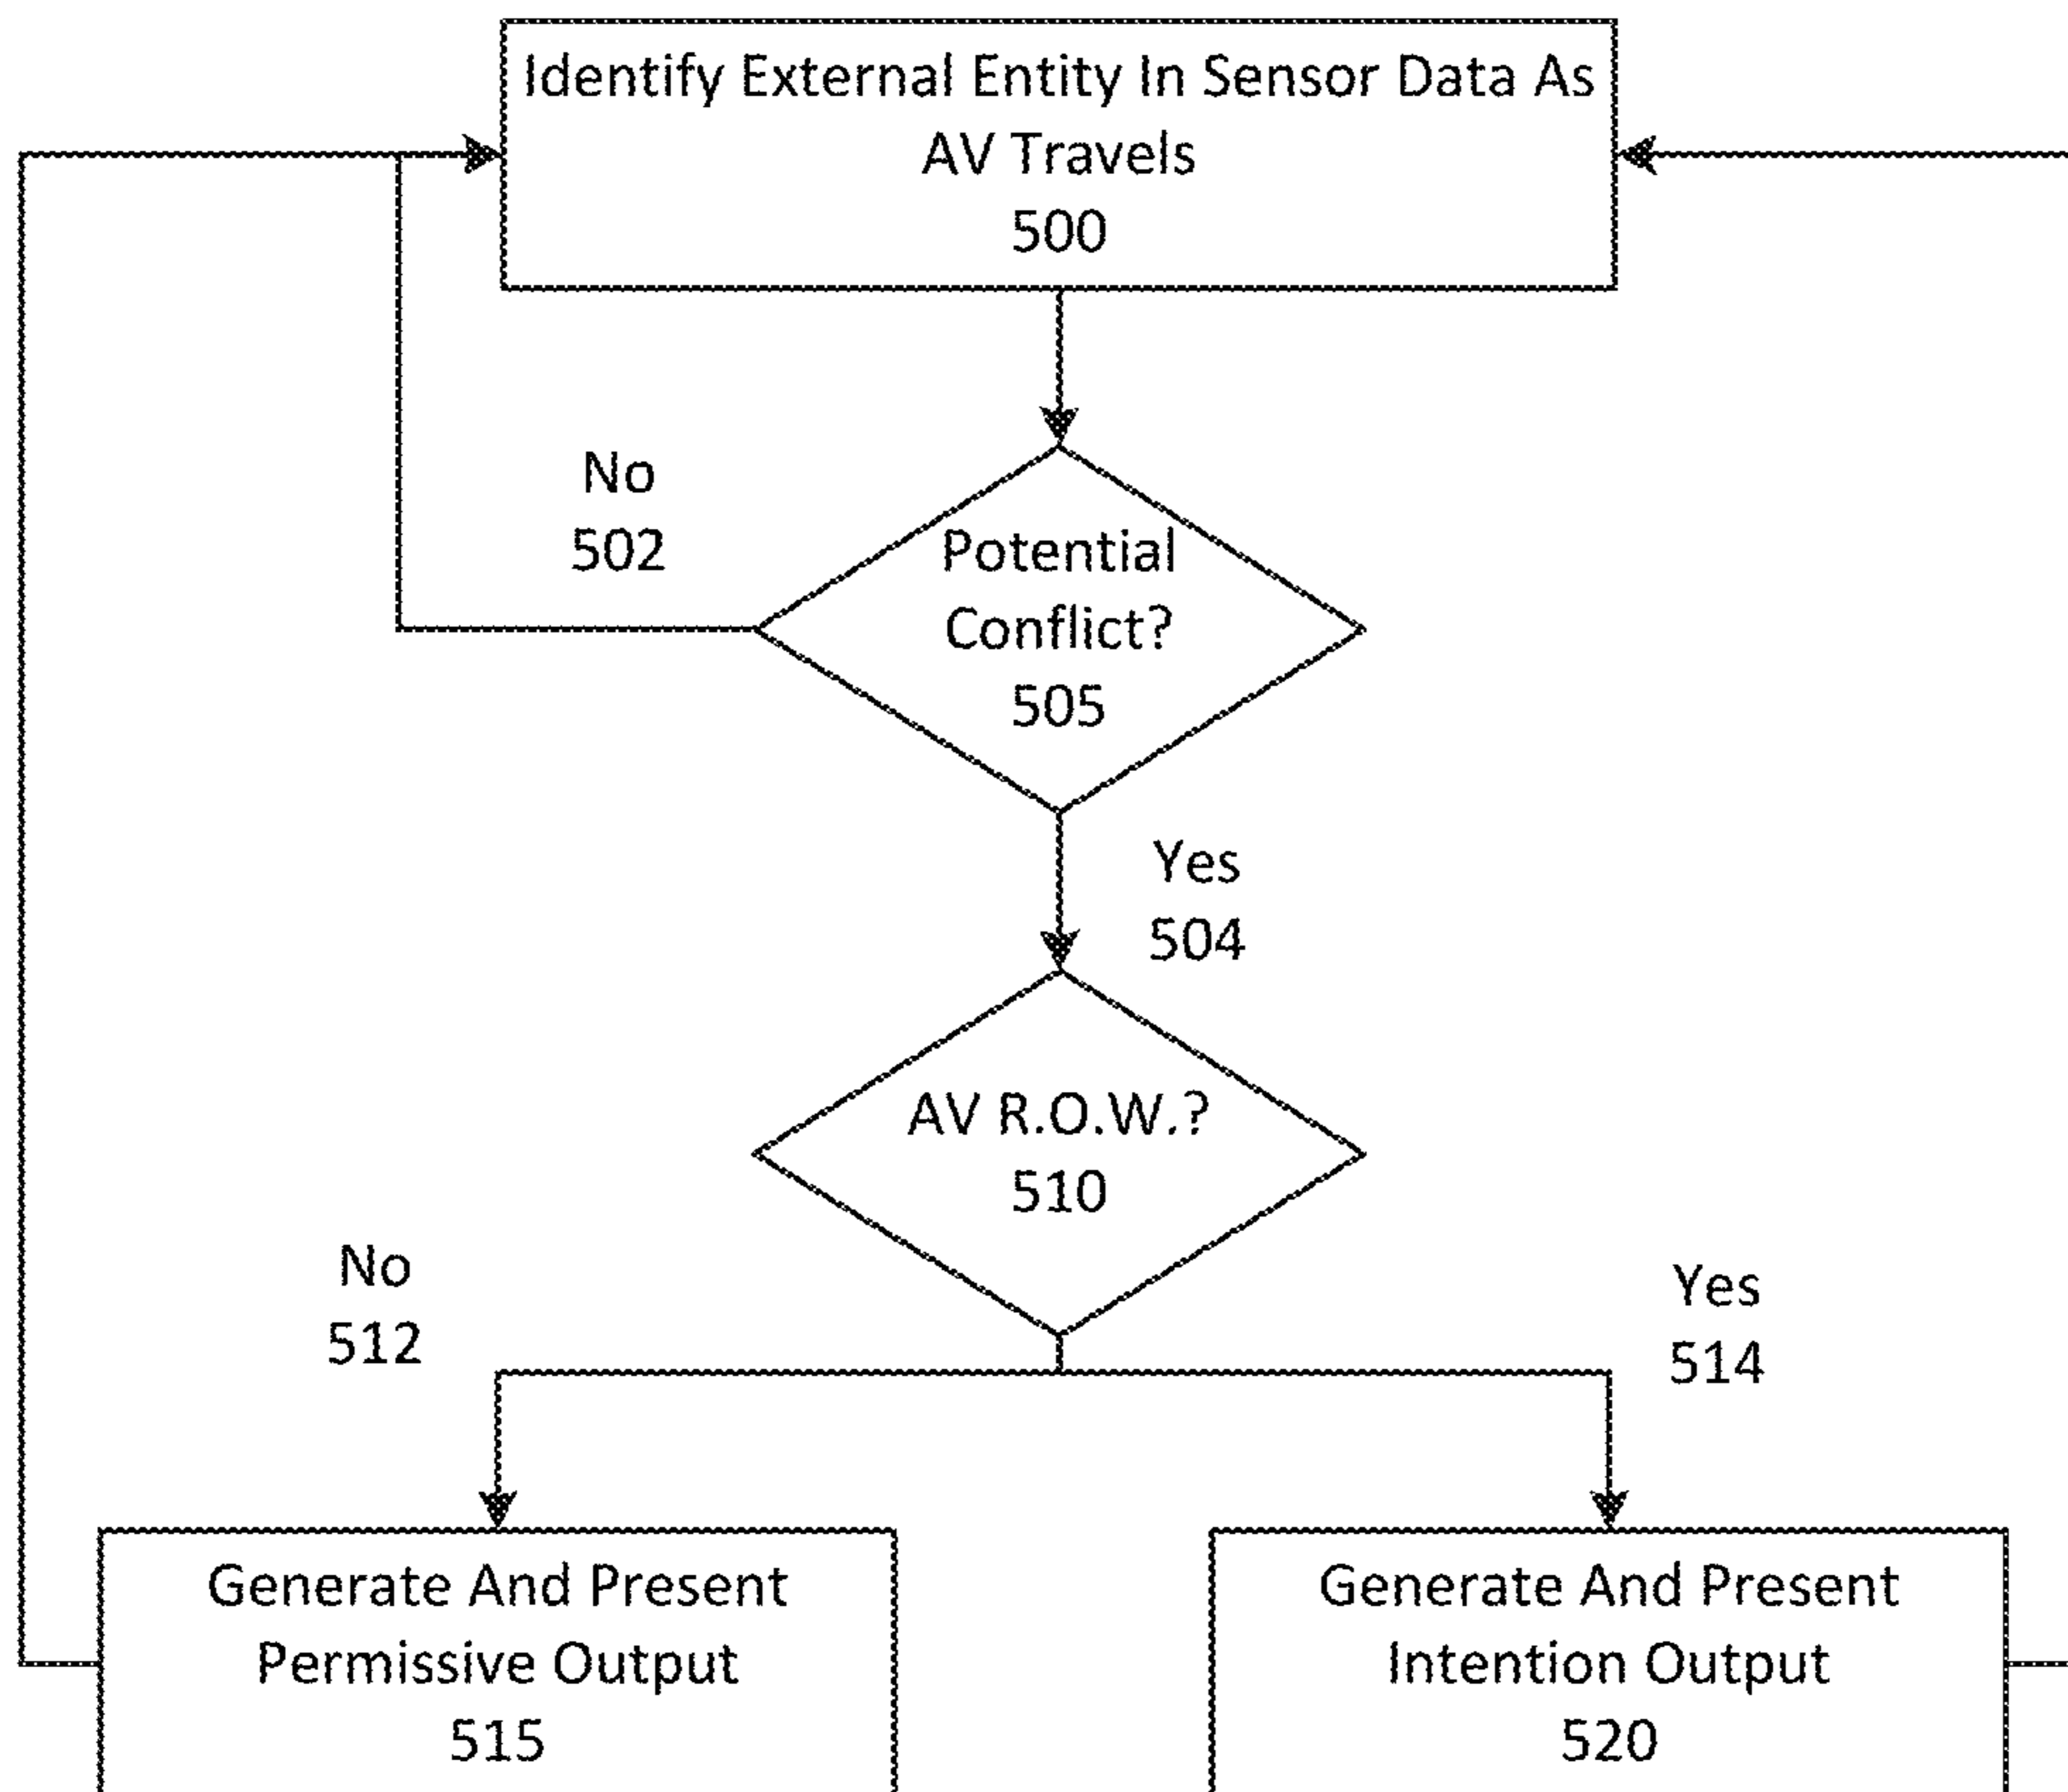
Identify External Entity In Sensor Data As AV Travels
500

No
502

Potential Conflict?
505

Yes
504

AV R.O.W.?
510

No
512

Yes
514

Generate And Present Permissive Output
515

Generate And Present Intention Output
520